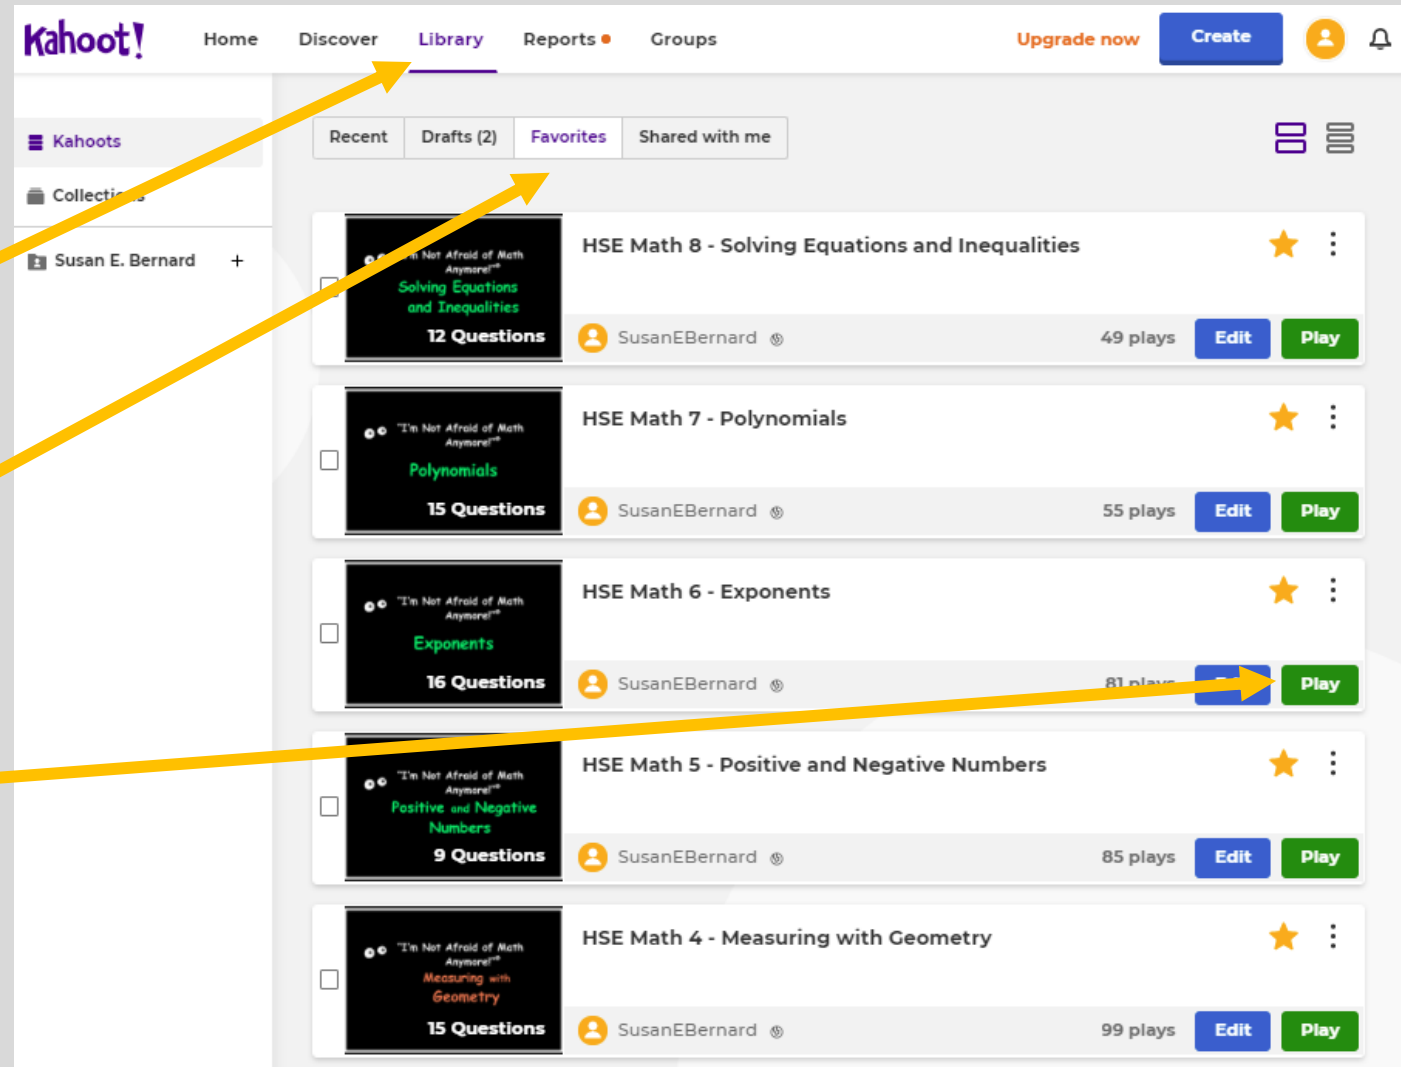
Kahoot!
Home
Discover
Library
Reports
Groups
Upgrade now
Create

Recent
Drafts (2)
Favorites
Shared with me

Kahoots
Collections
Susan E. Bernard +

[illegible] Not Afraid of Math Anymore!"
Solving Equations and Inequalities
12 Questions
HSE Math 8 - Solving Equations and Inequalities
SusanEBernard
49 plays
Edit
Play

"I'm Not Afraid of Math Anymore!"
Polynomials
15 Questions
HSE Math 7 - Polynomials
SusanEBernard
55 plays
Edit
Play

"I'm Not Afraid of Math Anymore!"
Exponents
16 Questions
HSE Math 6 - Exponents
SusanEBernard
81 plays
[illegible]
Play

"I'm Not Afraid of Math Anymore!"
Positive and Negative Numbers
9 Questions
HSE Math 5 - Positive and Negative Numbers
SusanEBernard
85 plays
Edit
Play

"I'm Not Afraid of Math Anymore!"
Measuring with Geometry
15 Questions
HSE Math 4 - Measuring with Geometry
SusanEBernard
99 plays
Edit
Play